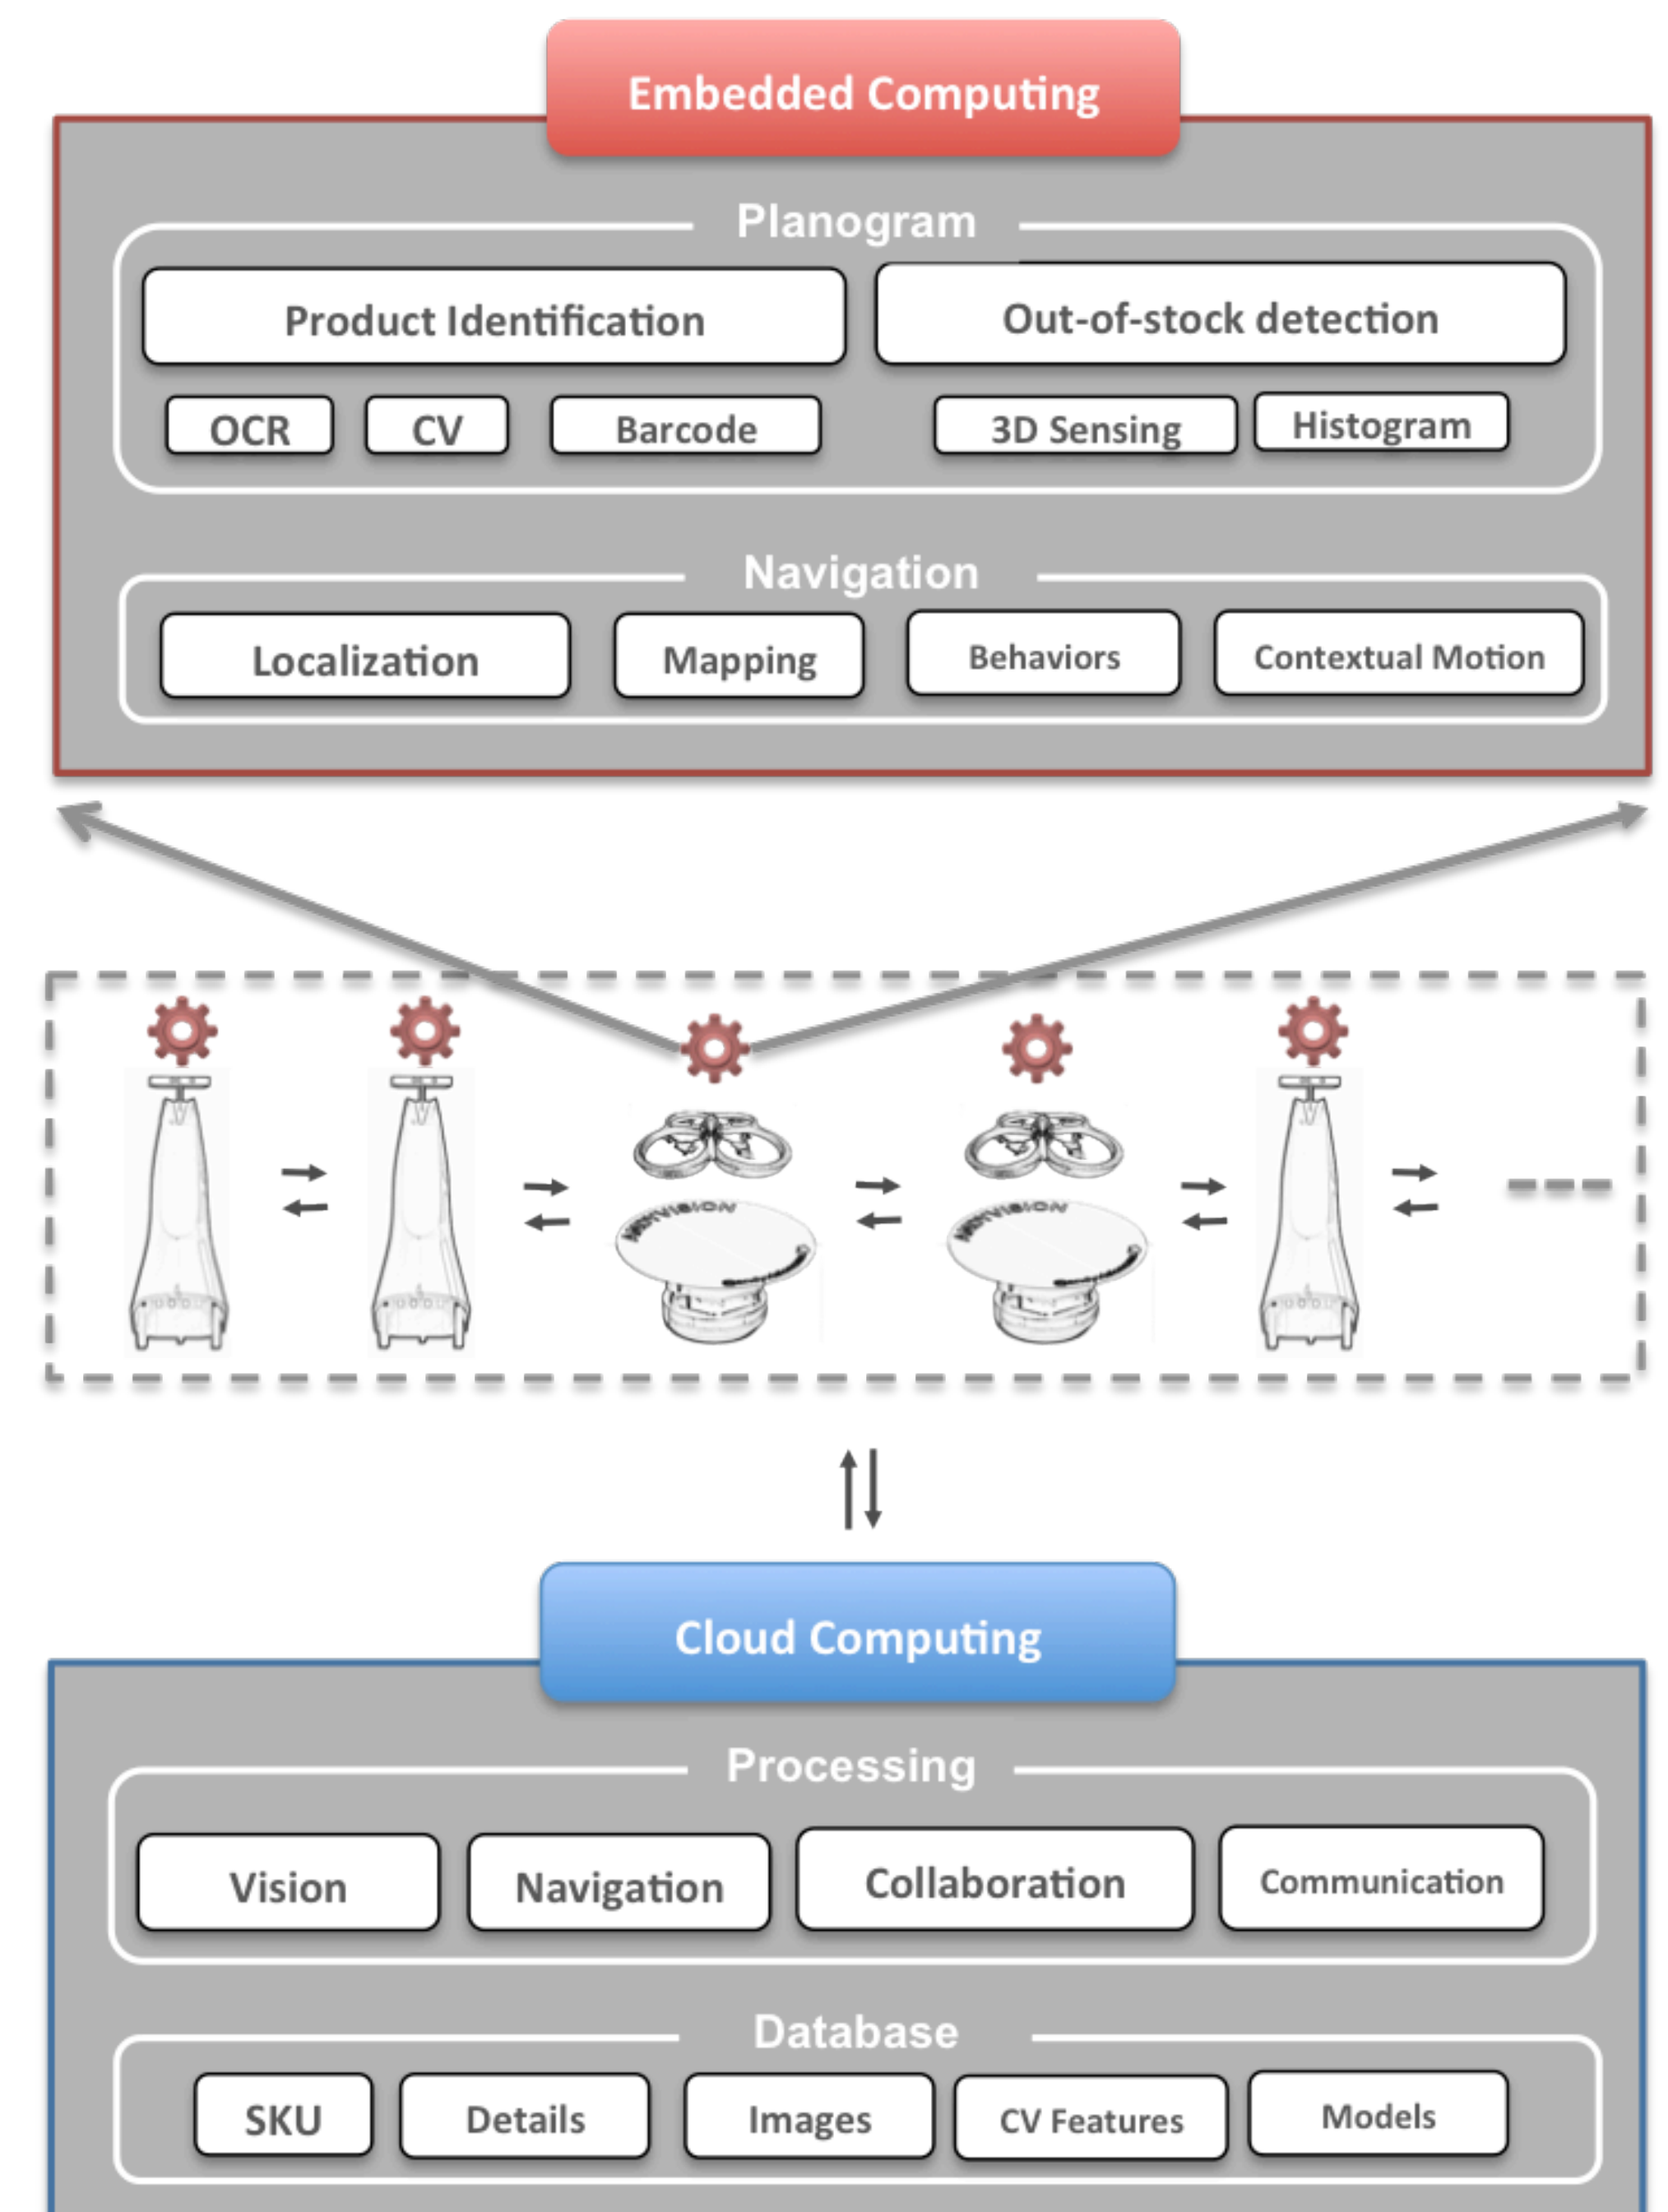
Embedded Computing

Planogram

Product Identification

Out-of-stock detection

OCR

CV

Barcode

3D Sensing

Histogram

Navigation

Localization

Mapping

Behaviors

Contextual Motion

Cloud Computing

Processing

Vision

Navigation

Collaboration

Communication

Database

SKU

Details

Images

CV Features

Models